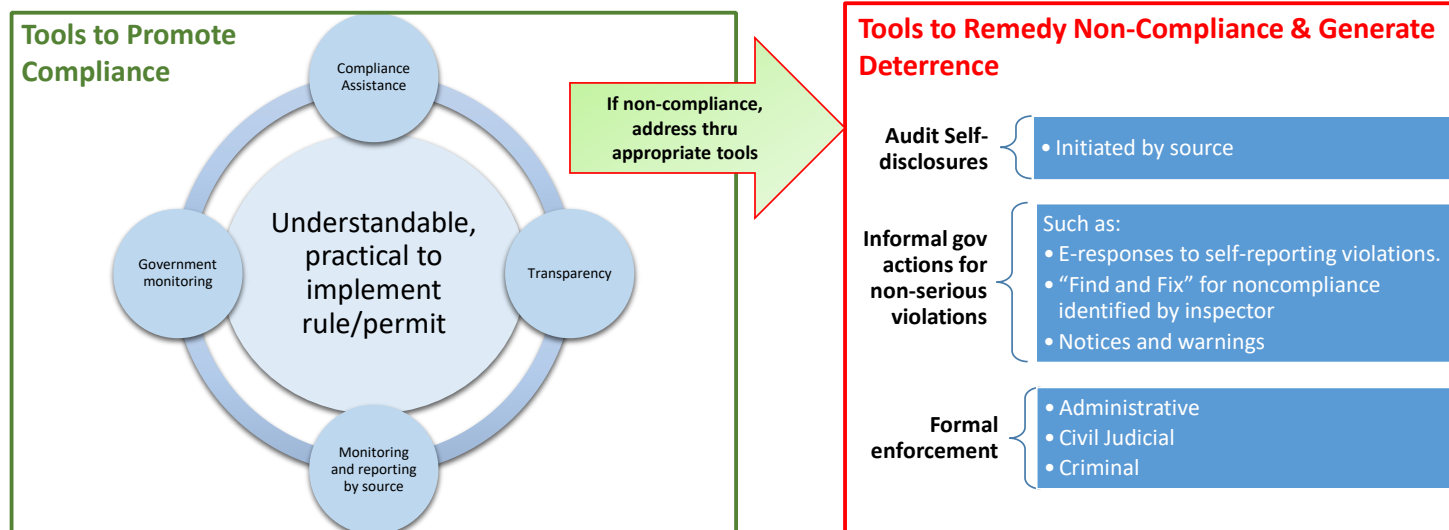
Tools to Promote Compliance

Compliance Assistance

Government monitoring

Understandable, practical to implement rule/permit

Transparency

Monitoring and reporting by source

If non-compliance, address thru appropriate tools

Tools to Remedy Non-Compliance & Generate Deterrence

Audit Self-disclosures

• Initiated by source

Informal gov actions for non-serious violations

Such as:
• E-responses to self-reporting violations.
• "Find and Fix" for noncompliance identified by inspector
• Notices and warnings

Formal enforcement

• Administrative
• Civil Judicial
• Criminal